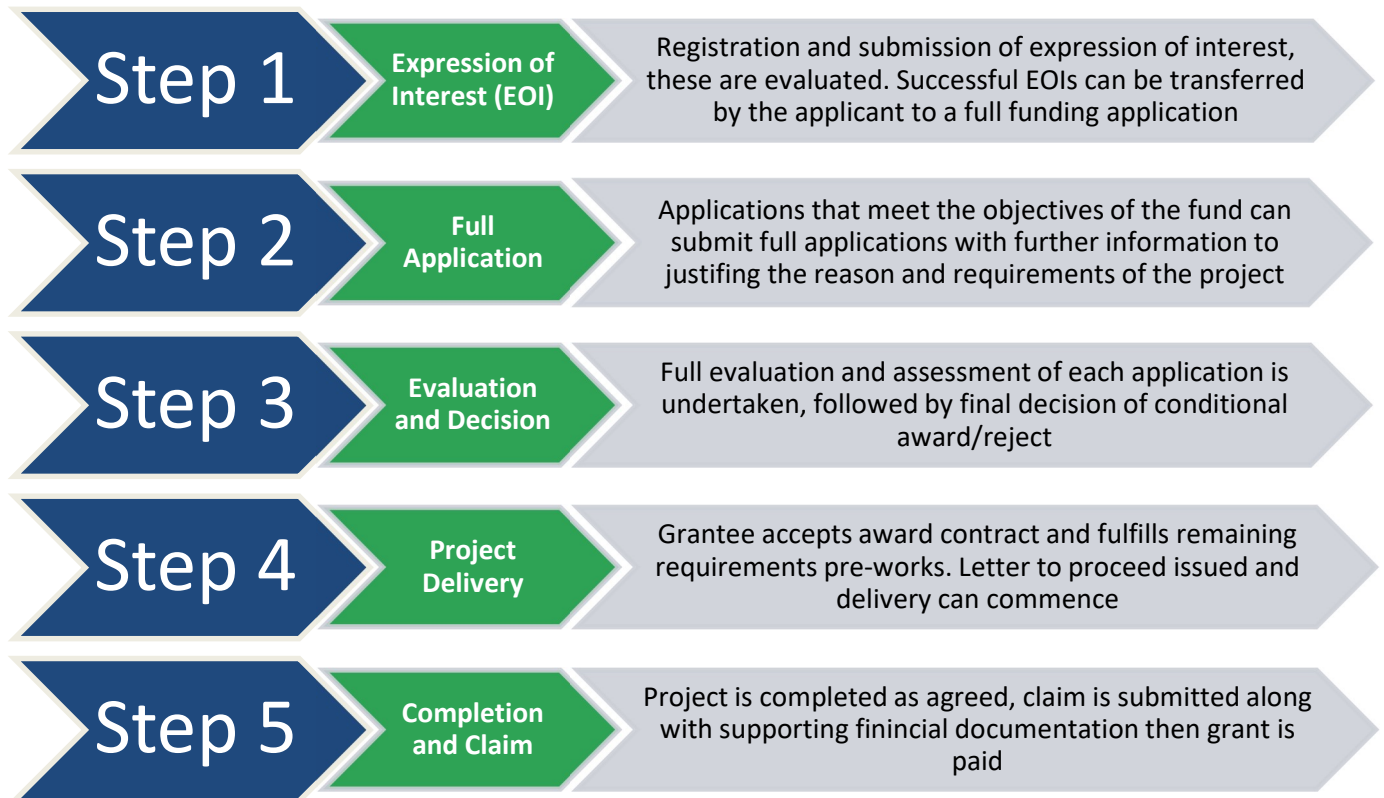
Step 1

Expression of Interest (EOI)

Registration and submission of expression of interest, these are evaluated. Successful EOIs can be transferred by the applicant to a full funding application

Step 2

Full Application

Applications that meet the objectives of the fund can submit full applications with further information to justifing the reason and requirements of the project

Step 3

Evaluation and Decision

Full evaluation and assessment of each application is undertaken, followed by final decision of conditional award/reject

Step 4

Project Delivery

Grantee accepts award contract and fulfills remaining requirements pre-works. Letter to proceed issued and delivery can commence

Step 5

Completion and Claim

Project is completed as agreed, claim is submitted along with supporting finincial documentation then grant is paid